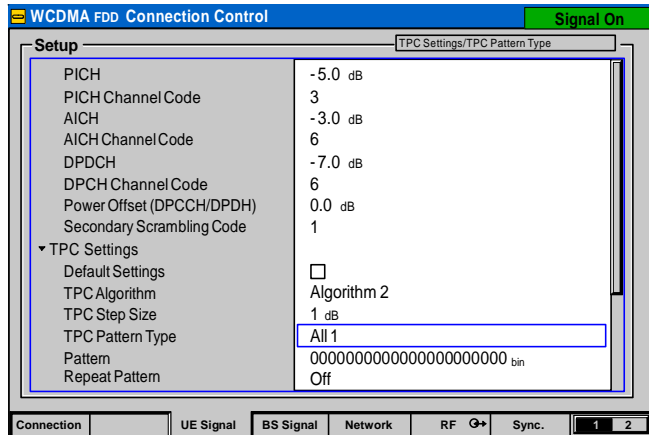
WCDMA FDD Connection Control

Signal On

Setup

TPC Settings/TPC Pattern Type

| | |
|---|---|
| PICH | -5.0 dB |
| PICH Channel Code | 3 |
| AICH | -3.0 dB |
| AICH Channel Code | 6 |
| DPDCH | -7.0 dB |
| DPCH Channel Code | 6 |
| Power Offset (DPCCH/DPDH) | 0.0 dB |
| Secondary Scrambling Code | 1 |
| ▾TPC Settings | |
| Default Settings | ☐ |
| TPC Algorithm | Algorithm 2 |
| TPC Step Size | 1 dB |
| TPC Pattern Type | All 1 |
| Pattern | 0000000000000000000000 bin |
| Repeat Pattern | Off |

Connection | UE Signal | BS Signal | Network | RF | Sync. | 1 | 2